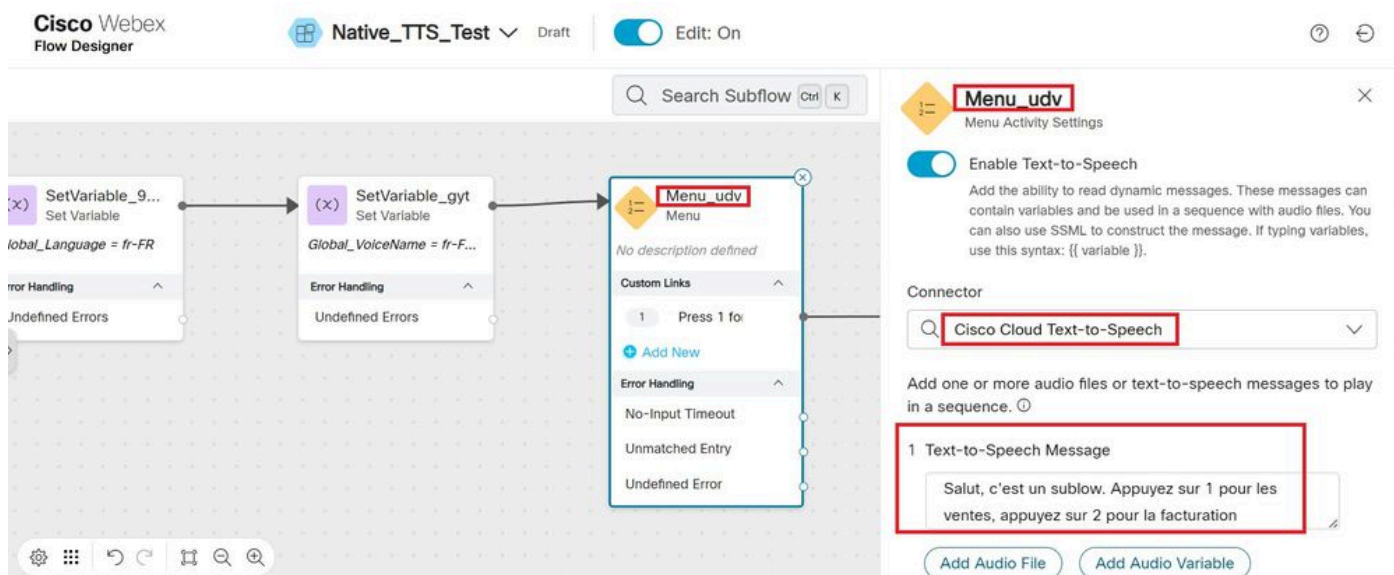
Cisco Webex
Flow Designer

Native_TTS_Test Draft

Edit: On

Search Subflow Ctrl K

SetVariable_9...
Set Variable
lobal_Language = fr-FR
rror Handling
Undefined Errors

SetVariable_gyt
Set Variable
Global_VoiceName = fr-F...
Error Handling
Undefined Errors

Menu_udv
Menu
No description defined
Custom Links
1 Press 1 fo
Add New
Error Handling
No-Input Timeout
Unmatched Entry
Undefined Error

Menu_udv
Menu Activity Settings

Enable Text-to-Speech
Add the ability to read dynamic messages. These messages can contain variables and be used in a sequence with audio files. You can also use SSML to construct the message. If typing variables, use this syntax: {{ variable }}.

Connector
Cisco Cloud Text-to-Speech

Add one or more audio files or text-to-speech messages to play in a sequence.

1 Text-to-Speech Message
Salut, c'est un sublow. Appuyez sur 1 pour les ventes, appuyez sur 2 pour la facturation

Add Audio File
Add Audio Variable